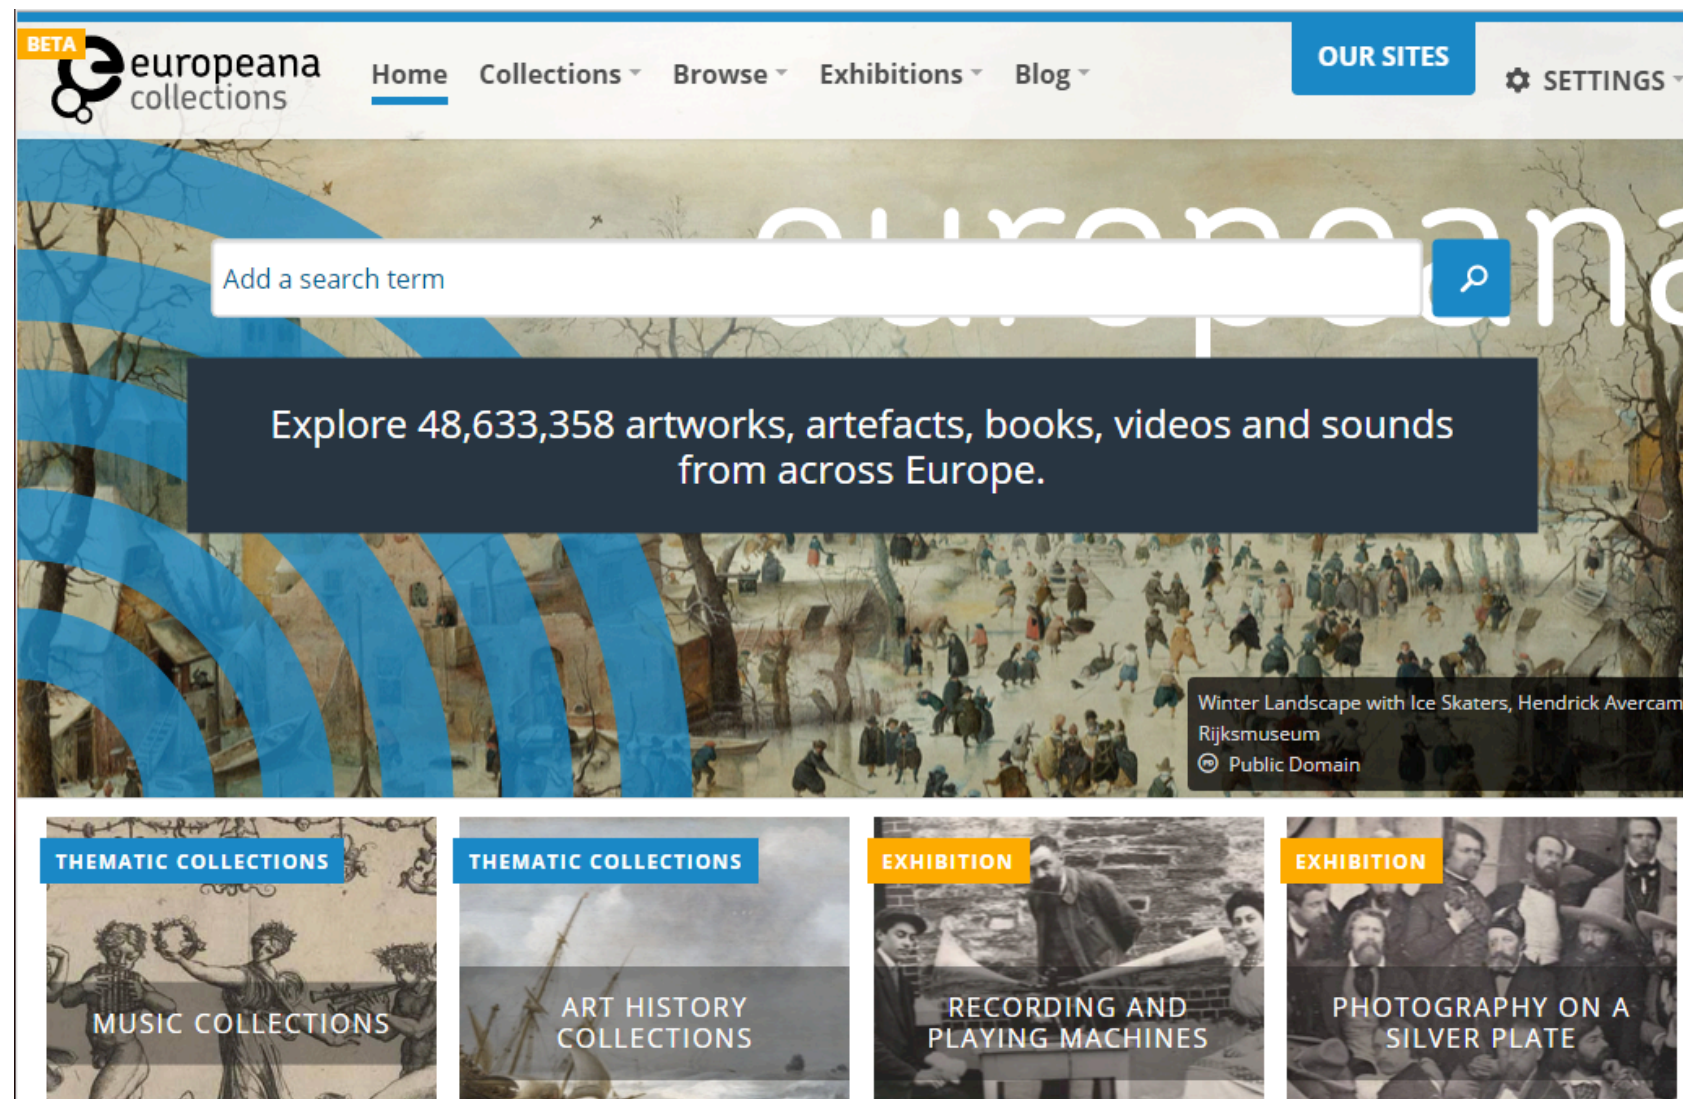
BETA europeana collections

Home Collections Browse Exhibitions Blog

OUR SITES

SETTINGS

europeana

Add a search term

Explore 48,633,358 artworks, artefacts, books, videos and sounds from across Europe.

Winter Landscape with Ice Skaters, Hendrick Avercam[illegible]
Rijksmuseum
Public Domain

THEMATIC COLLECTIONS
MUSIC COLLECTIONS

THEMATIC COLLECTIONS
ART HISTORY COLLECTIONS

EXHIBITION
RECORDING AND PLAYING MACHINES

EXHIBITION
PHOTOGRAPHY ON A SILVER PLATE